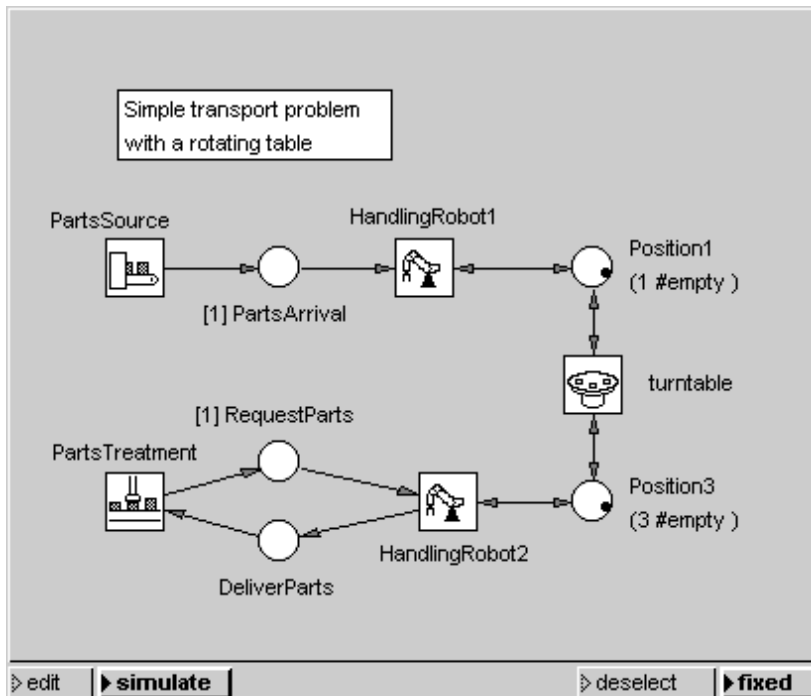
Simple transport problem with a rotating table

PartsSource

HandlingRobot1

Position1
(1 #empty )

[1] PartsArrival

turntable

[1] RequestParts

PartsTreatment

Position3
(3 #empty )

HandlingRobot2

DeliverParts

edit
simulate
deselect
fixed